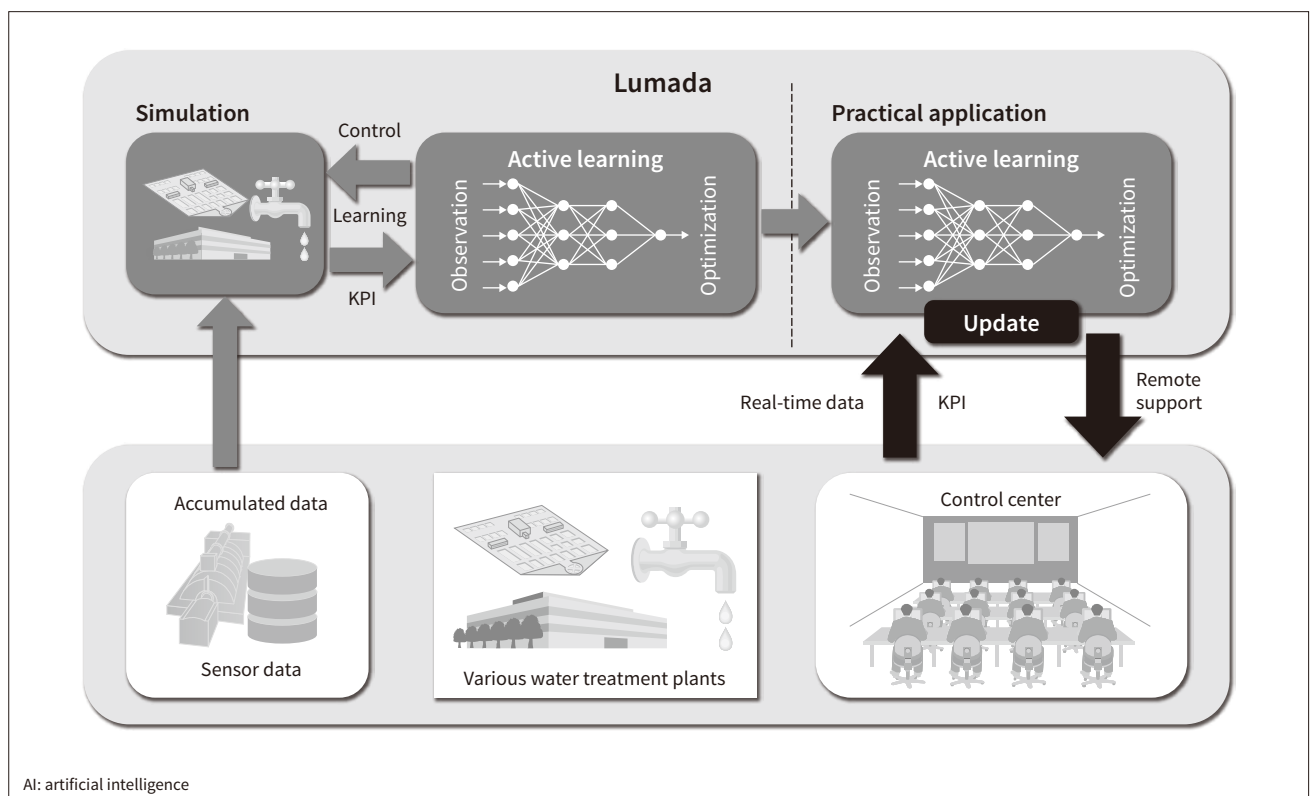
Lumada

Simulation

Control

Learning

KPI

Active learning

Observation

Optimization

Practical application

Active learning

Observation

Optimization

Update

Real-time data

KPI

Remote support

Accumulated data

Sensor data

Various water treatment plants

Control center

AI: artificial intelligence